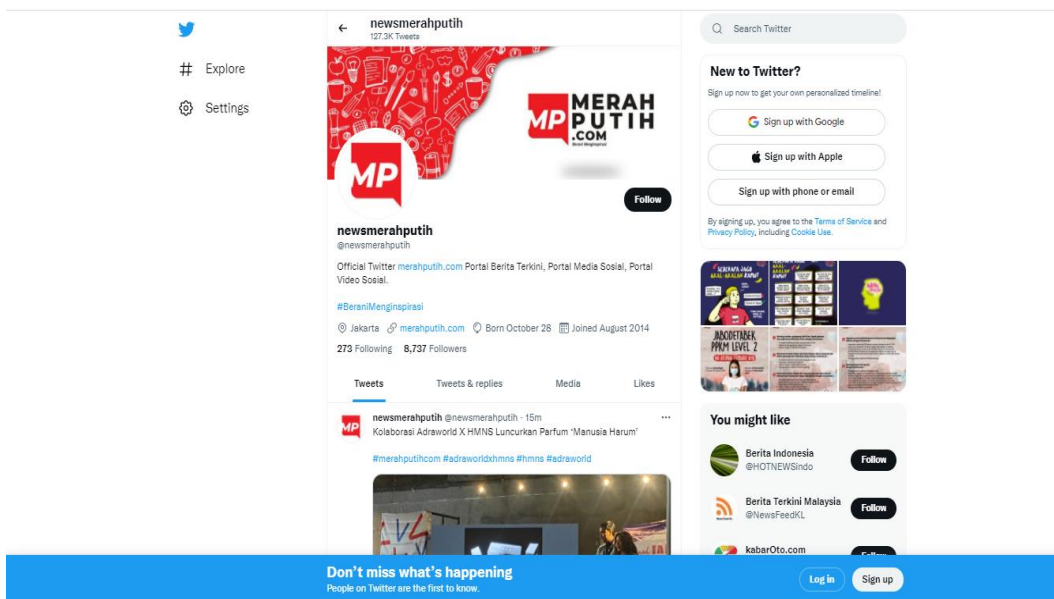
Explore

Settings

newsmerahputih
127.3K Tweets

MP MERAH PUTIH .COM

MP

Follow

newsmerahputih
@newsmerahputih

Official Twitter merahputih.com Portal Berita Terkini, Portal Media Sosial, Portal Video Sosial.

#BeraniMenginspirasi

Jakarta merahputih.com Born October 28 Joined August 2014

273 Following 8,737 Followers

Tweets Tweets & replies Media Likes

newsmerahputih @newsmerahputih · 15m
Kolaborasi Adraworld X HMNS Luncurkan Parfum 'Manusia Harum'

#merahputihcom #adraworldxhmns #hmns #adraworld

Search Twitter

New to Twitter?
Sign up now to get your own personalized timeline!

Sign up with Google

Sign up with Apple

Sign up with phone or email

By signing up, you agree to the Terms of Service and Privacy Policy, including Cookie Use.

JABODETABEK PPKM LEVEL 2

You might like

Berita Indonesia
@HOTNEWSindo
Follow

Berita Terkini Malaysia
@NewsFeedKL
Follow

kabarOto.com

Don't miss what's happening
People on Twitter are the first to know.

Log in

Sign up